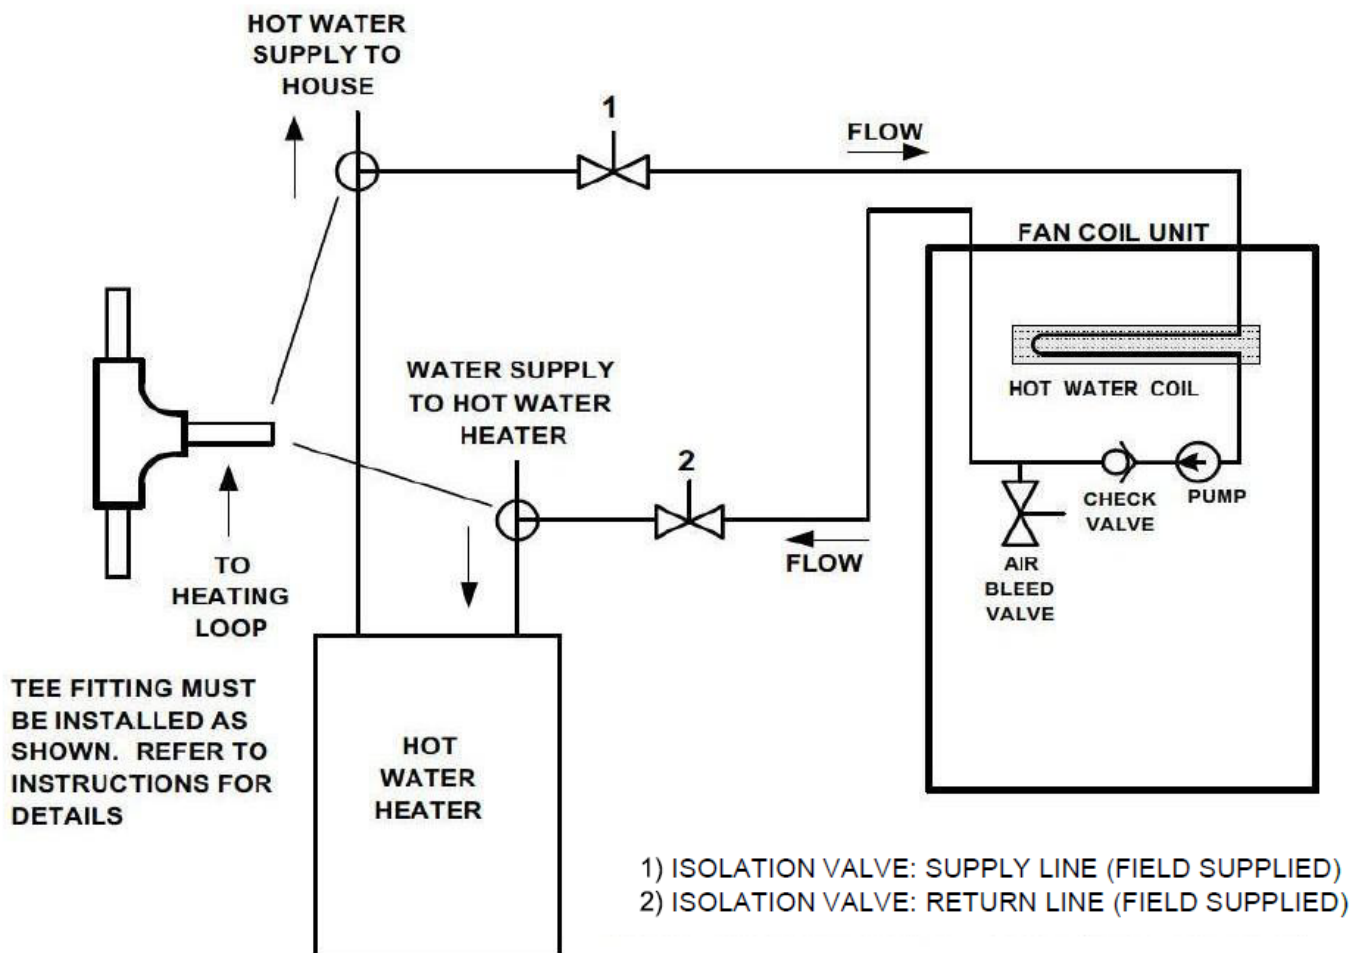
HOT WATER SUPPLY TO HOUSE

1

FLOW

FAN COIL UNIT

HOT WATER COIL

WATER SUPPLY TO HOT WATER HEATER

2

CHECK VALVE

PUMP

FLOW

AIR BLEED VALVE

TO HEATING LOOP

TEE FITTING MUST BE INSTALLED AS SHOWN. REFER TO INSTRUCTIONS FOR DETAILS

HOT WATER HEATER

1) ISOLATION VALVE: SUPPLY LINE (FIELD SUPPLIED)
2) ISOLATION VALVE: RETURN LINE (FIELD SUPPLIED)